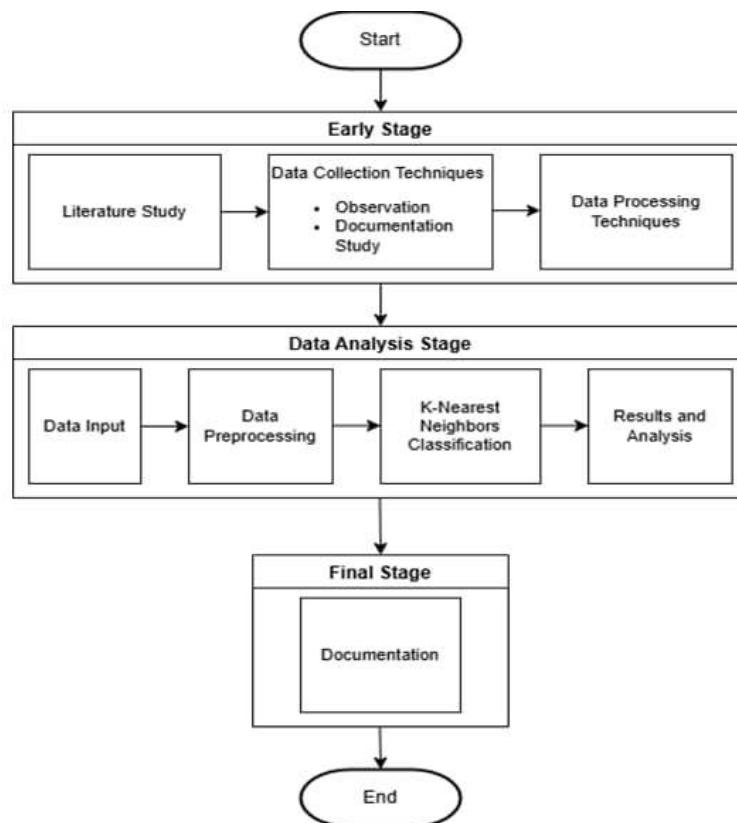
Start

Early Stage

Literature Study

Data Collection Techniques
• Observation
• Documentation Study

Data Processing Techniques

Data Analysis Stage

Data Input

Data Preprocessing

K-Nearest Neighbors Classification

Results and Analysis

Final Stage

Documentation

End